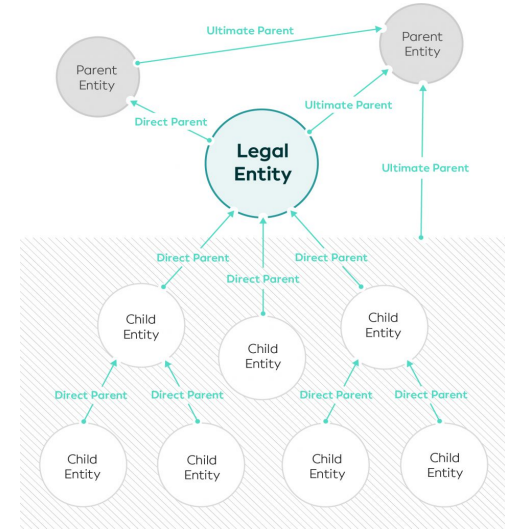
Ultimate Parent

Parent Entity

Parent Entity

Direct Parent

Ultimate Parent

Legal Entity

Ultimate Parent

Direct Parent

Direct Parent

Direct Parent

Child Entity

Child Entity

Child Entity

Direct Parent

Direct Parent

Direct Parent

Direct Parent

Child Entity

Child Entity

Child Entity

Child Entity